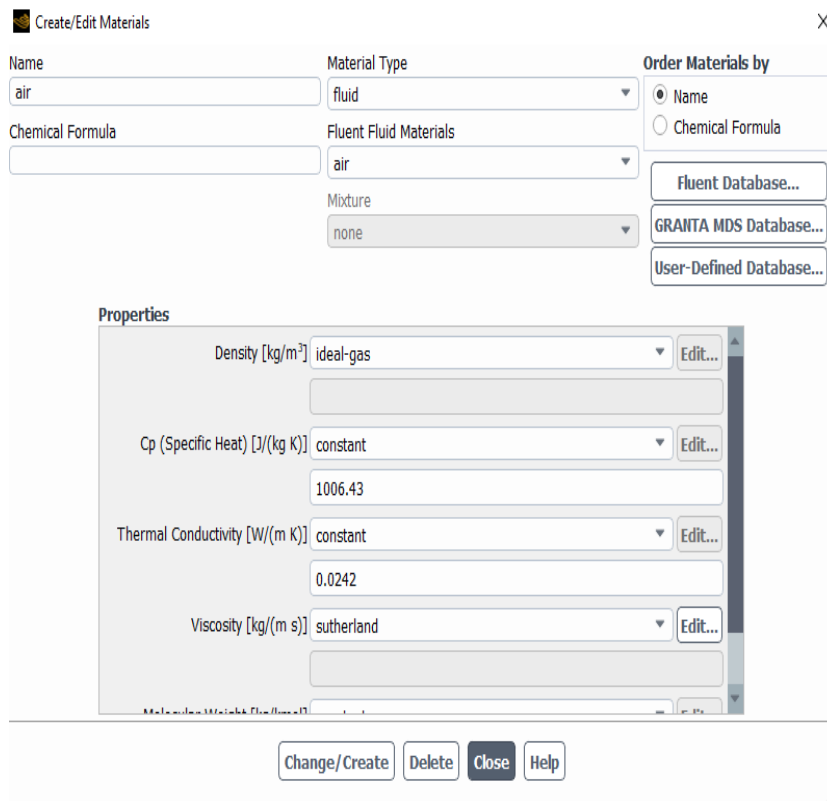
Create/Edit Materials

X

Name
air

Material Type
fluid

Order Materials by
Name
Chemical Formula

Chemical Formula

Fluent Fluid Materials
air

Mixture
none

Fluent Database...
GRANTA MDS Database...
User-Defined Database...

Properties

Density [kg/m$^3$] ideal-gas Edit...

Cp (Specific Heat) [J/(kg K)] constant Edit...
1006.43

Thermal Conductivity [W/(m K)] constant Edit...
0.0242

Viscosity [kg/(m s)] sutherland Edit...

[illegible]

Change/Create Delete Close Help